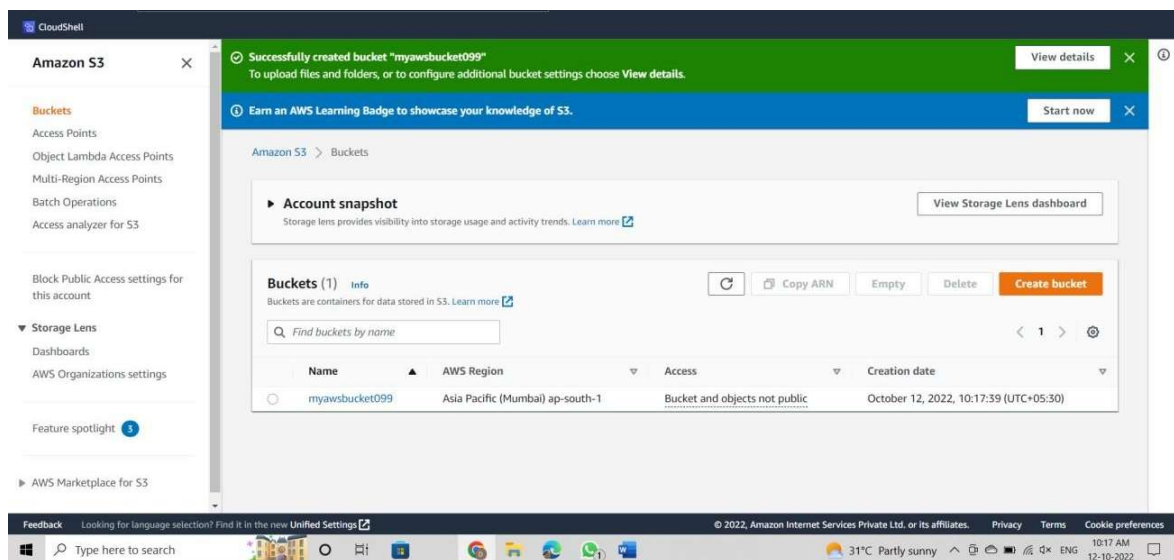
CloudShell

Amazon S3

Buckets
Access Points
Object Lambda Access Points
Multi-Region Access Points
Batch Operations
Access analyzer for S3

Block Public Access settings for this account

▼ Storage Lens
Dashboards
AWS Organizations settings

Feature spotlight 3

▶ AWS Marketplace for S3

Successfully created bucket "myawsbucket099"
To upload files and folders, or to configure additional bucket settings choose View details.

View details

Earn an AWS Learning Badge to showcase your knowledge of S3.

Start now

Amazon S3 > Buckets

▶ Account snapshot
Storage lens provides visibility into storage usage and activity trends. Learn more

View Storage Lens dashboard

Buckets (1) Info
Buckets are containers for data stored in S3. Learn more

Copy ARN | Empty | Delete | Create bucket

Find buckets by name

< 1 >

| Name | AWS Region | Access | Creation date |
|---|---|---|---|
| myawsbucket099 | Asia Pacific (Mumbai) ap-south-1 | Bucket and objects not public | October 12, 2022, 10:17:39 (UTC+05:30) |

Feedback Looking for language selection? Find it in the new Unified Settings

© 2022, Amazon Internet Services Private Ltd. or its affiliates. Privacy Terms Cookie preferences

Type here to search

31°C Partly sunny ENG 10:17 AM 12-10-2022